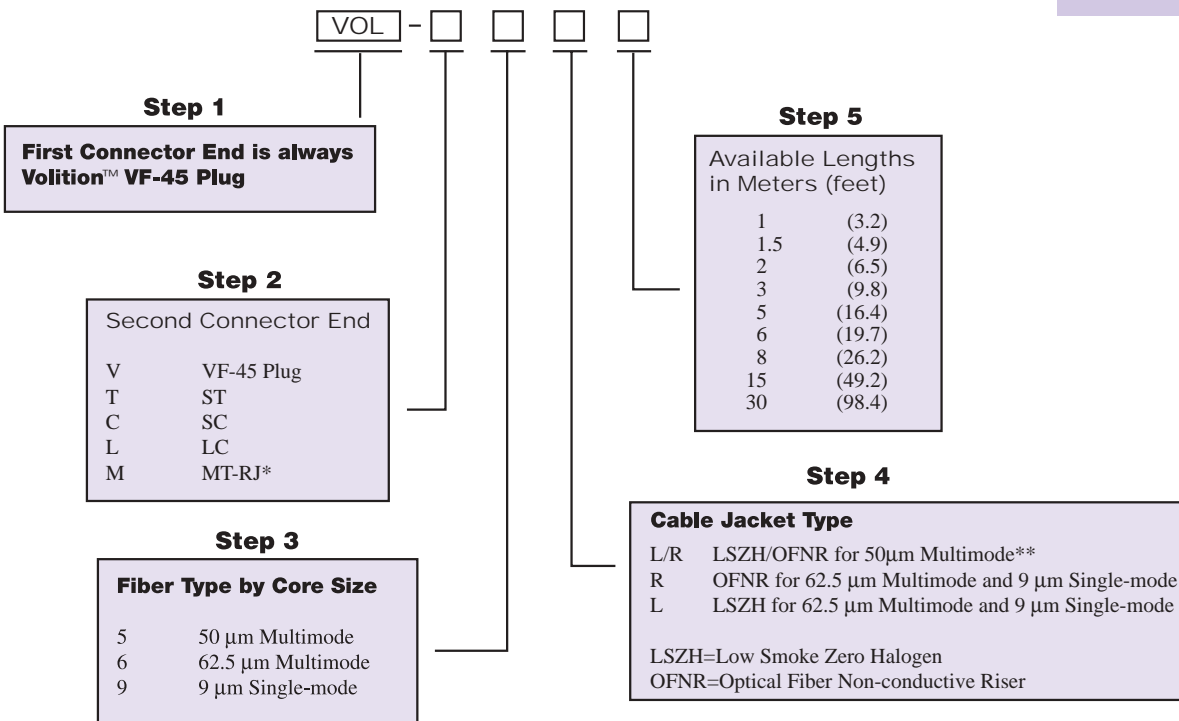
VOL - □ □ □ □

Step 1

First Connector End is always Volition™ VF-45 Plug

Step 2

Second Connector End

| | |
|---|---|
| V | VF-45 Plug |
| T | ST |
| C | SC |
| L | LC |
| M | MT-RJ* |

Step 3

Fiber Type by Core Size

| | |
|---|---|
| 5 | 50 µm Multimode |
| 6 | 62.5 µm Multimode |
| 9 | 9 µm Single-mode |

Step 4

Cable Jacket Type

| | |
|---|---|
| L/R | LSZH/OFNR for 50µm Multimode** |
| R | OFNR for 62.5 µm Multimode and 9 µm Single-mode |
| L | LSZH for 62.5 µm Multimode and 9 µm Single-mode |

LSZH=Low Smoke Zero Halogen
OFNR=Optical Fiber Non-conductive Riser

Step 5

Available Lengths in Meters (feet)

| | |
|---|---|
| 1 | (3.2) |
| 1.5 | (4.9) |
| 2 | (6.5) |
| 3 | (9.8) |
| 5 | (16.4) |
| 6 | (19.7) |
| 8 | (26.2) |
| 15 | (49.2) |
| 30 | (98.4) |